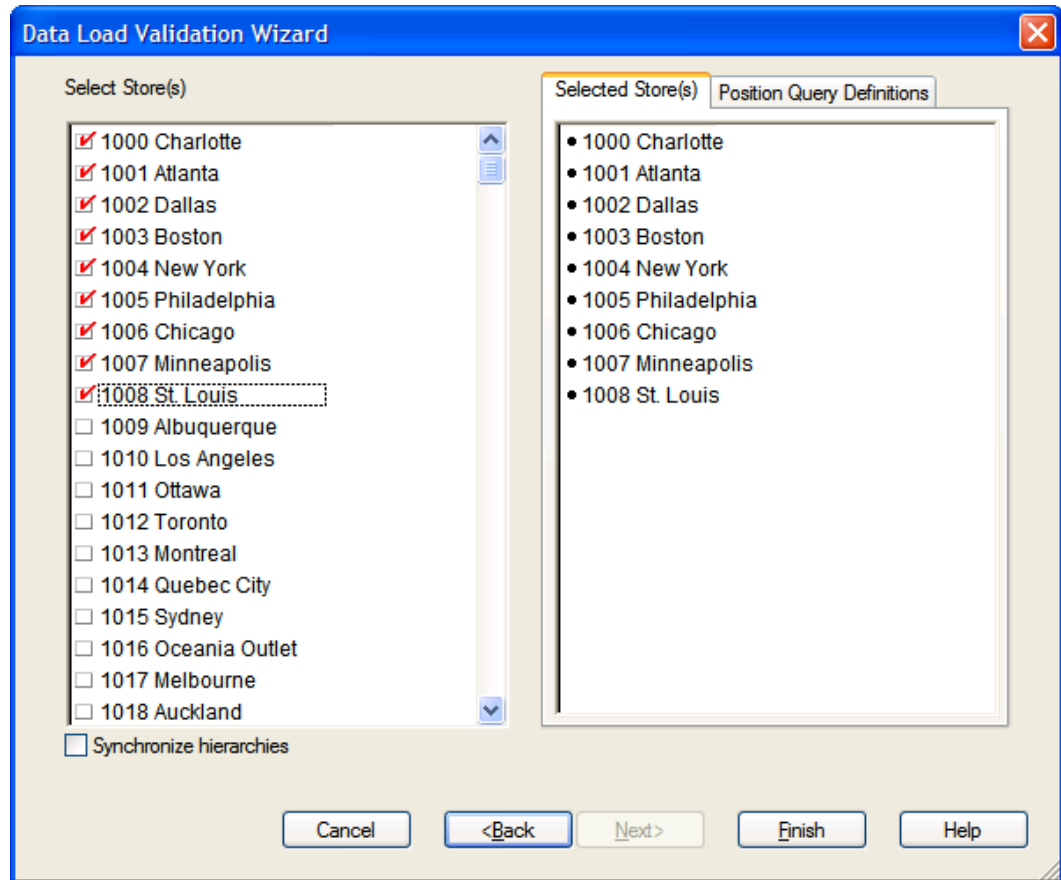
Data Load Validation Wizard

Select Store(s)

1000 Charlotte
1001 Atlanta
1002 Dallas
1003 Boston
1004 New York
1005 Philadelphia
1006 Chicago
1007 Minneapolis
1008 St. Louis
1009 Albuquerque
1010 Los Angeles
1011 Ottawa
1012 Toronto
1013 Montreal
1014 Quebec City
1015 Sydney
1016 Oceania Outlet
1017 Melbourne
1018 Auckland

Synchronize hierarchies

Selected Store(s) | Position Query Definitions

• 1000 Charlotte
• 1001 Atlanta
• 1002 Dallas
• 1003 Boston
• 1004 New York
• 1005 Philadelphia
• 1006 Chicago
• 1007 Minneapolis
• 1008 St. Louis

Cancel | <Back | Next> | Finish | Help